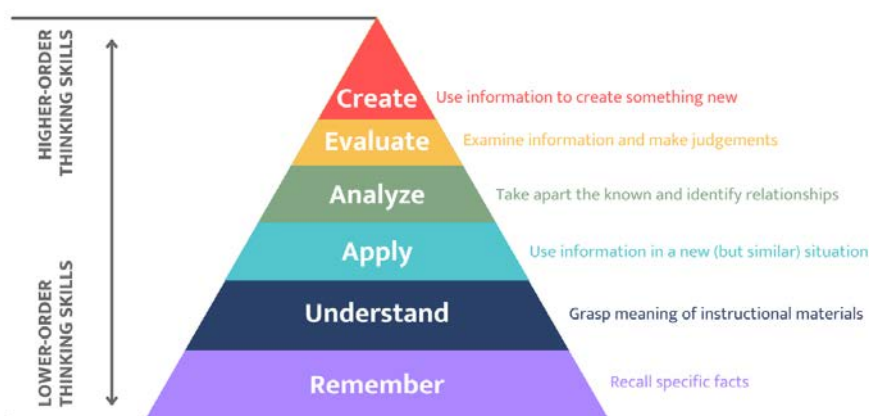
HIGHER-ORDER THINKING SKILLS

LOWER-ORDER THINKING SKILLS

Create Use information to create something new

Evaluate Examine information and make judgements

Analyze Take apart the known and identify relationships

Apply Use information in a new (but similar) situation

Understand Grasp meaning of instructional materials

Remember Recall specific facts